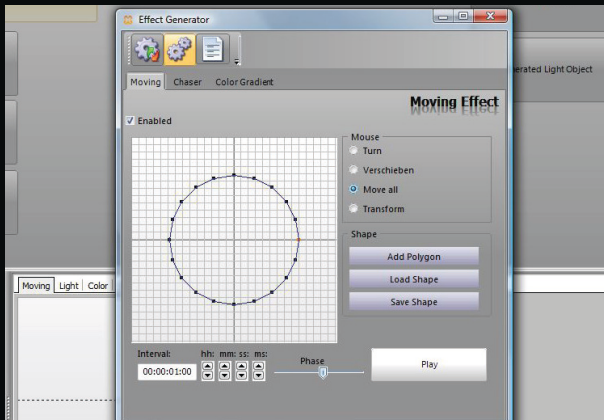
Effect Generator

Moving Chaser Color Gradient

Moving Effect

Enabled

Mouse
Turn
Verschieben
Move all
Transform

Shape
Add Polygon
Load Shape
Save Shape

Interval: hh: mm: ss: ms:
00:00:01:00

Phase

Play

erated Light Object

Moving Light Color